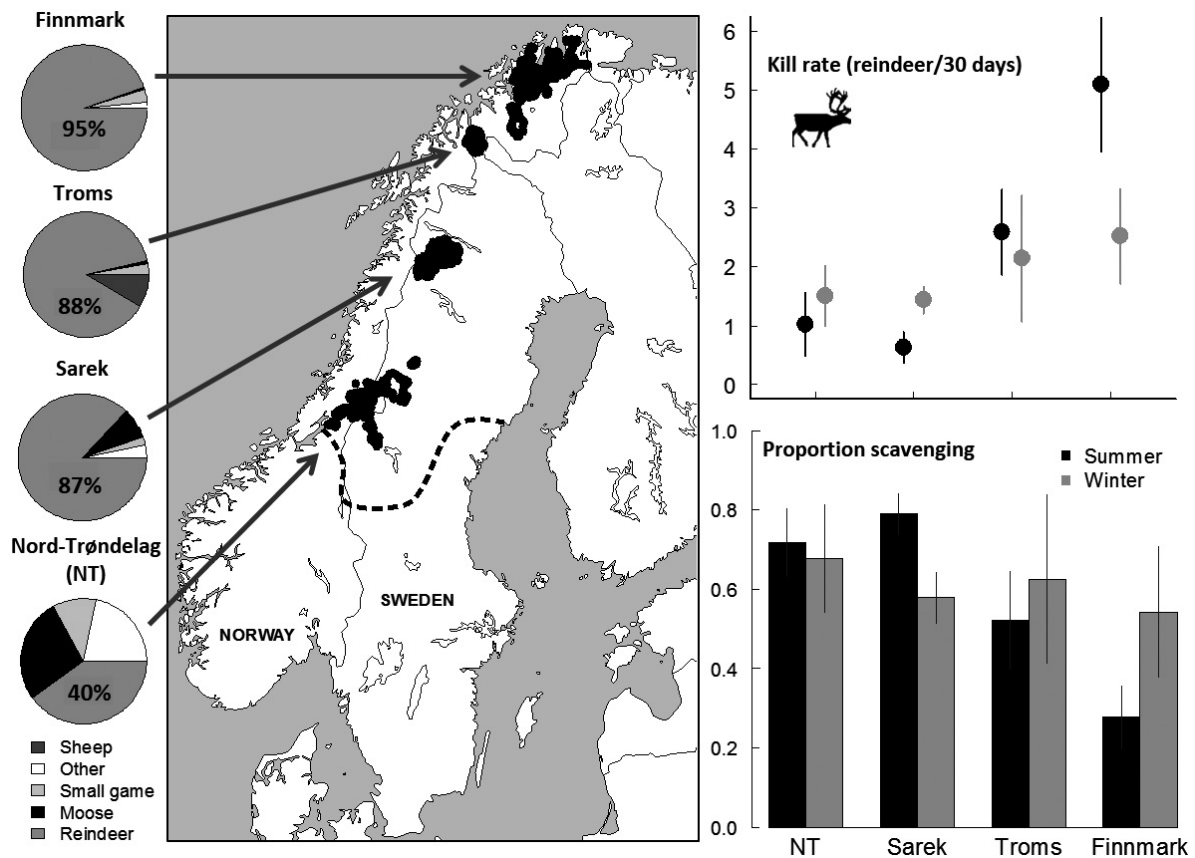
Finnmark

95%

Troms

88%

Sarek

87%

Nord-Trøndelag (NT)

40%

Sheep
Other
Small game
Moose
Reindeer

NORWAY

SWEDEN

Kill rate (reindeer/30 days)

6
5
4
3
2
1
0

Proportion scavenging

Summer
Winter

1.0
0.8
0.6
0.4
0.2
0.0

NT
Sarek
Troms
Finnmark